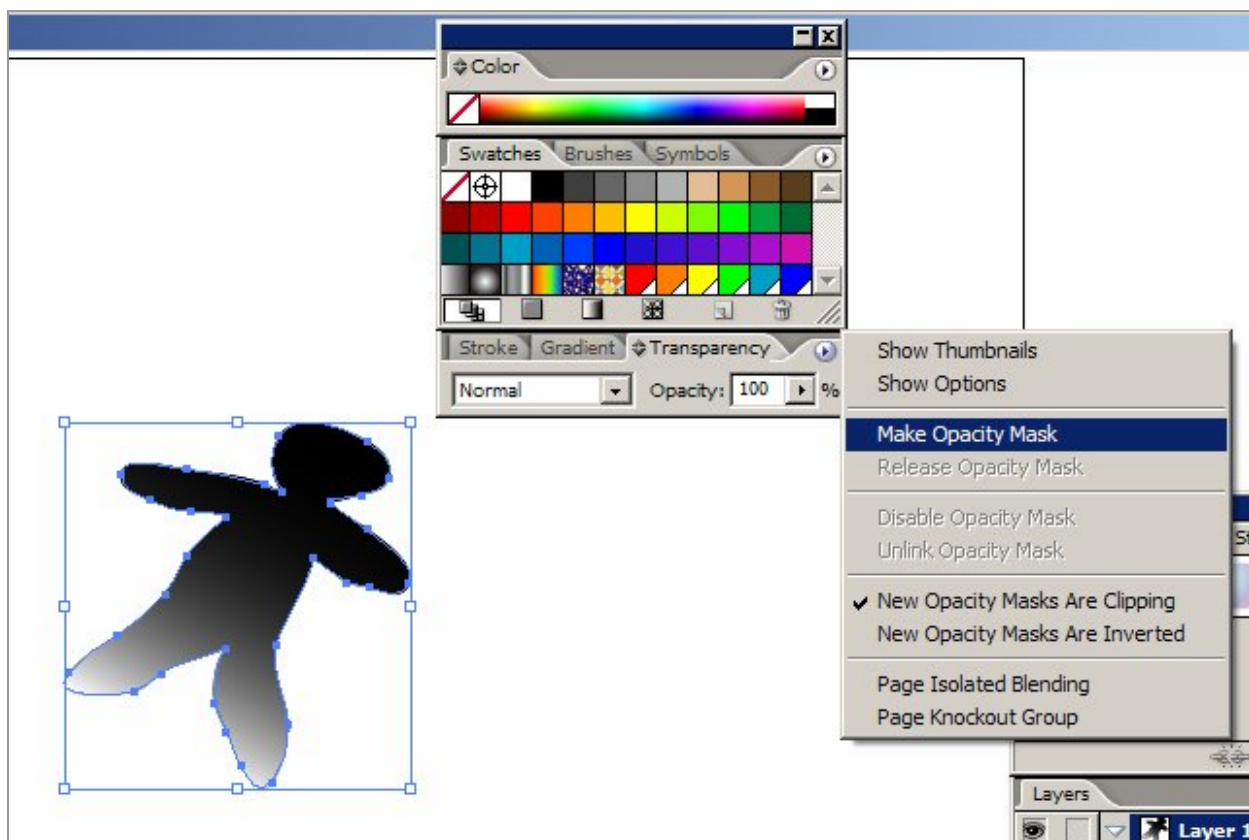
Color

Swatches Brushes Symbols

Stroke Gradient Transparency

Normal Opacity: 100 %

Show Thumbnails
Show Options

Make Opacity Mask
Release Opacity Mask

Disable Opacity Mask
Unlink Opacity Mask

✔ New Opacity Masks Are Clipping
New Opacity Masks Are Inverted

Page Isolated Blending
Page Knockout Group

St

Layers

Layer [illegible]